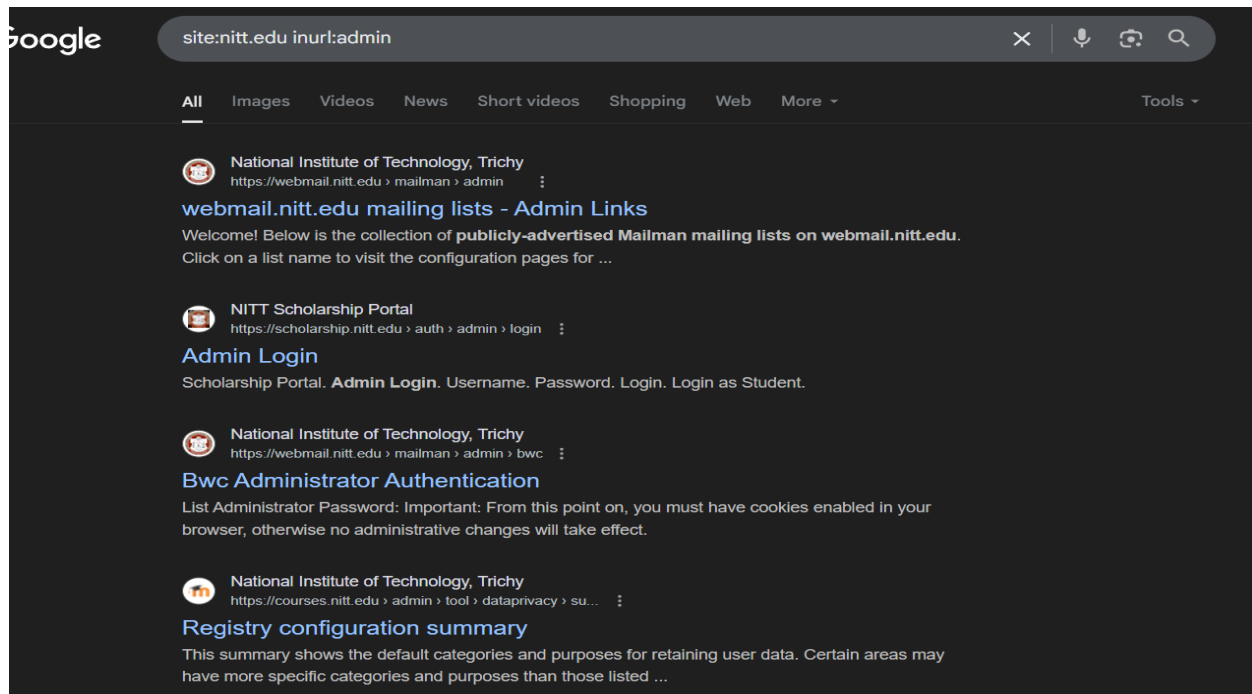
Google

site:nitt.edu inurl:admin

All Images Videos News Short videos Shopping Web More Tools

National Institute of Technology, Trichy
https://webmail.nitt.edu › mailman › admin

webmail.nitt.edu mailing lists - Admin Links

Welcome! Below is the collection of publicly-advertised Mailman mailing lists on webmail.nitt.edu. Click on a list name to visit the configuration pages for ...

NITT Scholarship Portal
https://scholarship.nitt.edu › auth › admin › login

Admin Login

Scholarship Portal. Admin Login. Username. Password. Login. Login as Student.

National Institute of Technology, Trichy
https://webmail.nitt.edu › mailman › admin › bwc

Bwc Administrator Authentication

List Administrator Password: Important: From this point on, you must have cookies enabled in your browser, otherwise no administrative changes will take effect.

National Institute of Technology, Trichy
https://courses.nitt.edu › admin › tool › dataprivacy › su...

Registry configuration summary

This summary shows the default categories and purposes for retaining user data. Certain areas may have more specific categories and purposes than those listed ...